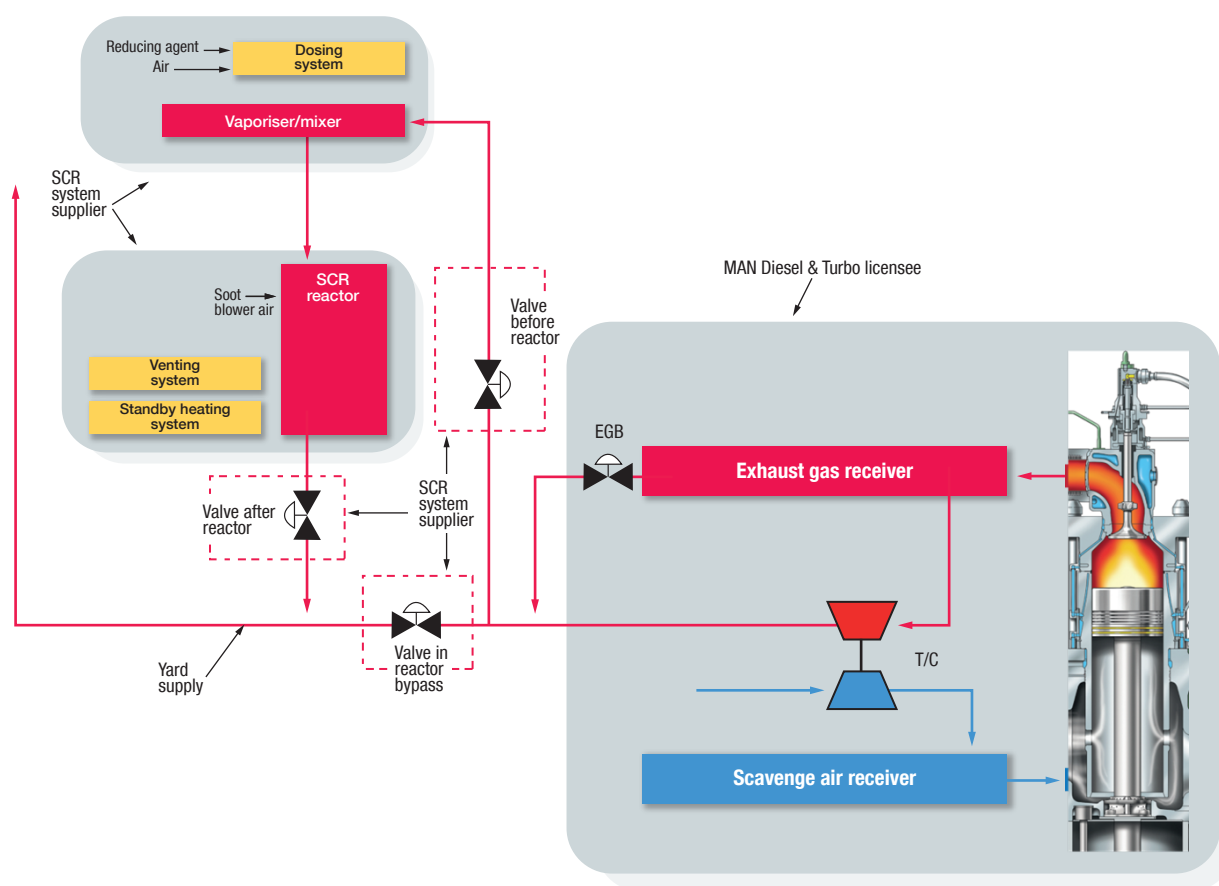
Reducing agent
Air
Dosing system
Vaporiser/mixer

SCR system supplier

Soot blower air
SCR reactor
Venting system
Standby heating system

Valve before reactor

MAN Diesel & Turbo licensee

EGB
Exhaust gas receiver

Valve after reactor

SCR system supplier

Valve in reactor bypass

Yard supply

T/C

Scavenge air receiver